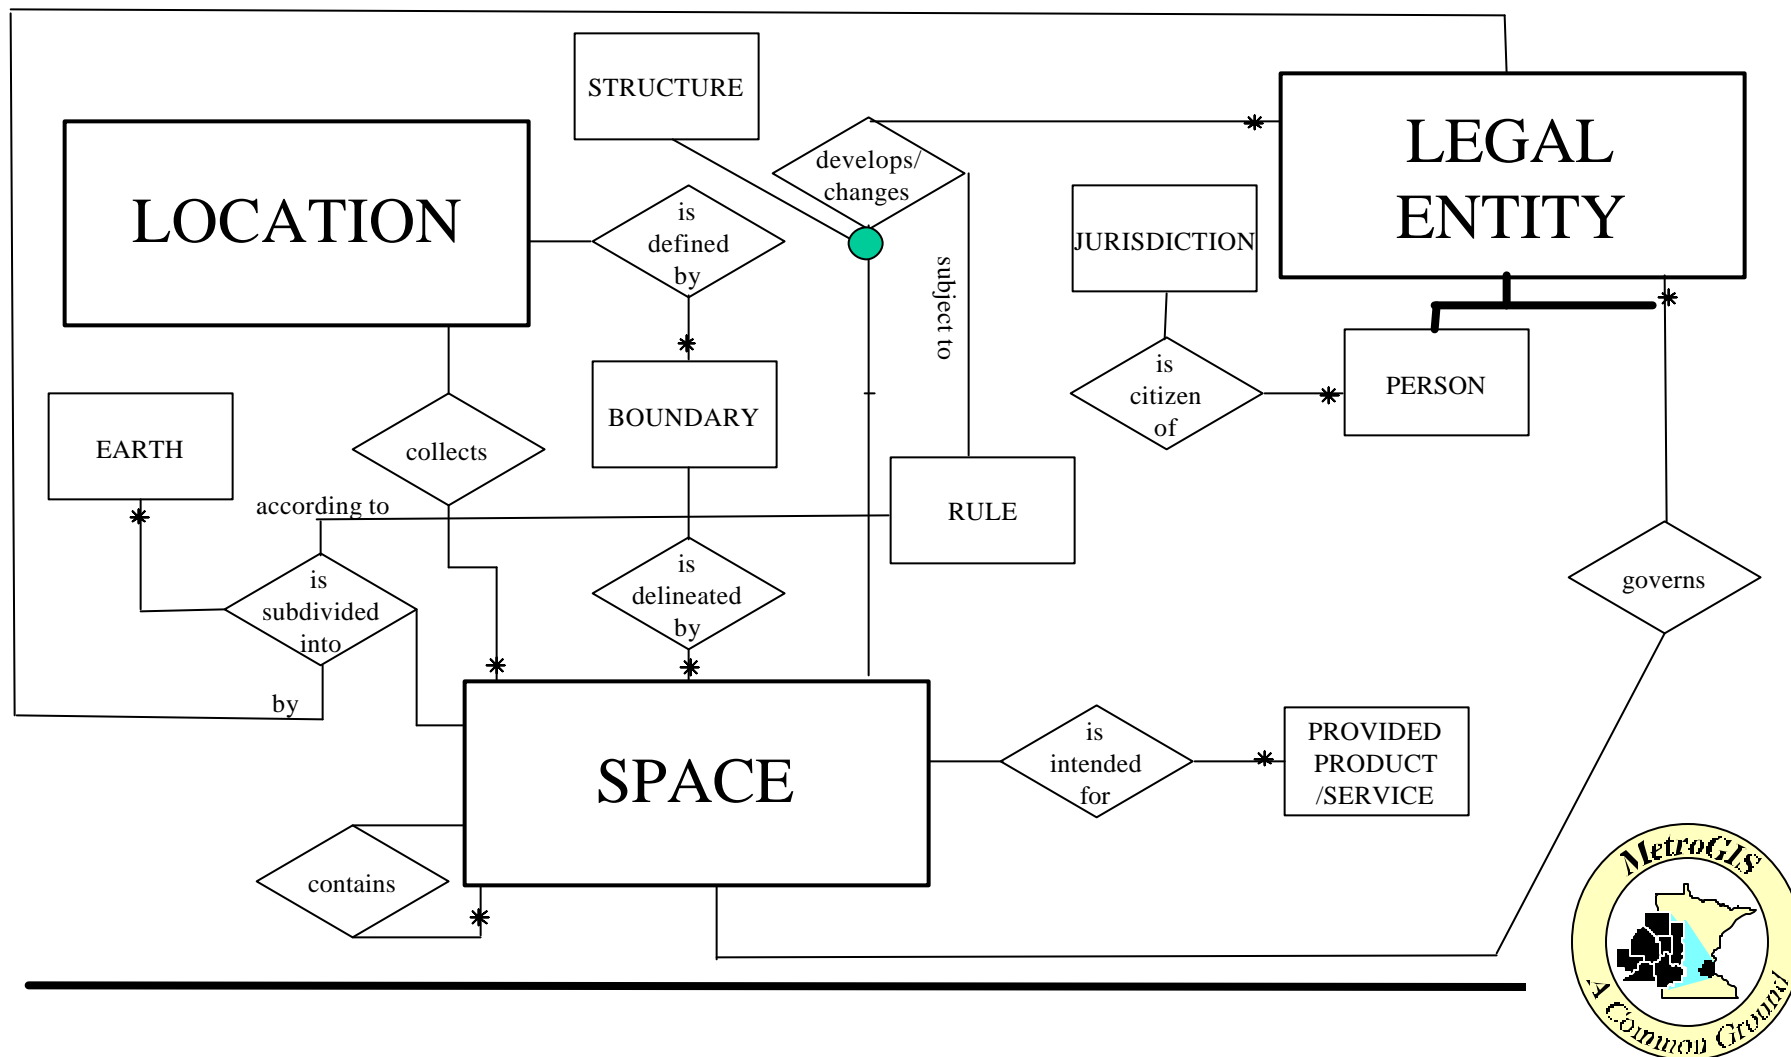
STRUCTURE

LEGAL ENTITY

develops/ changes

LOCATION

is defined by

subject to

JURISDICTION

is citizen of

PERSON

EARTH

collects

BOUNDARY

according to

RULE

is subdivided into

is delineated by

governs

by

SPACE

is intended for

PROVIDED PRODUCT /SERVICE

contains

MetroGIS

A Common Ground